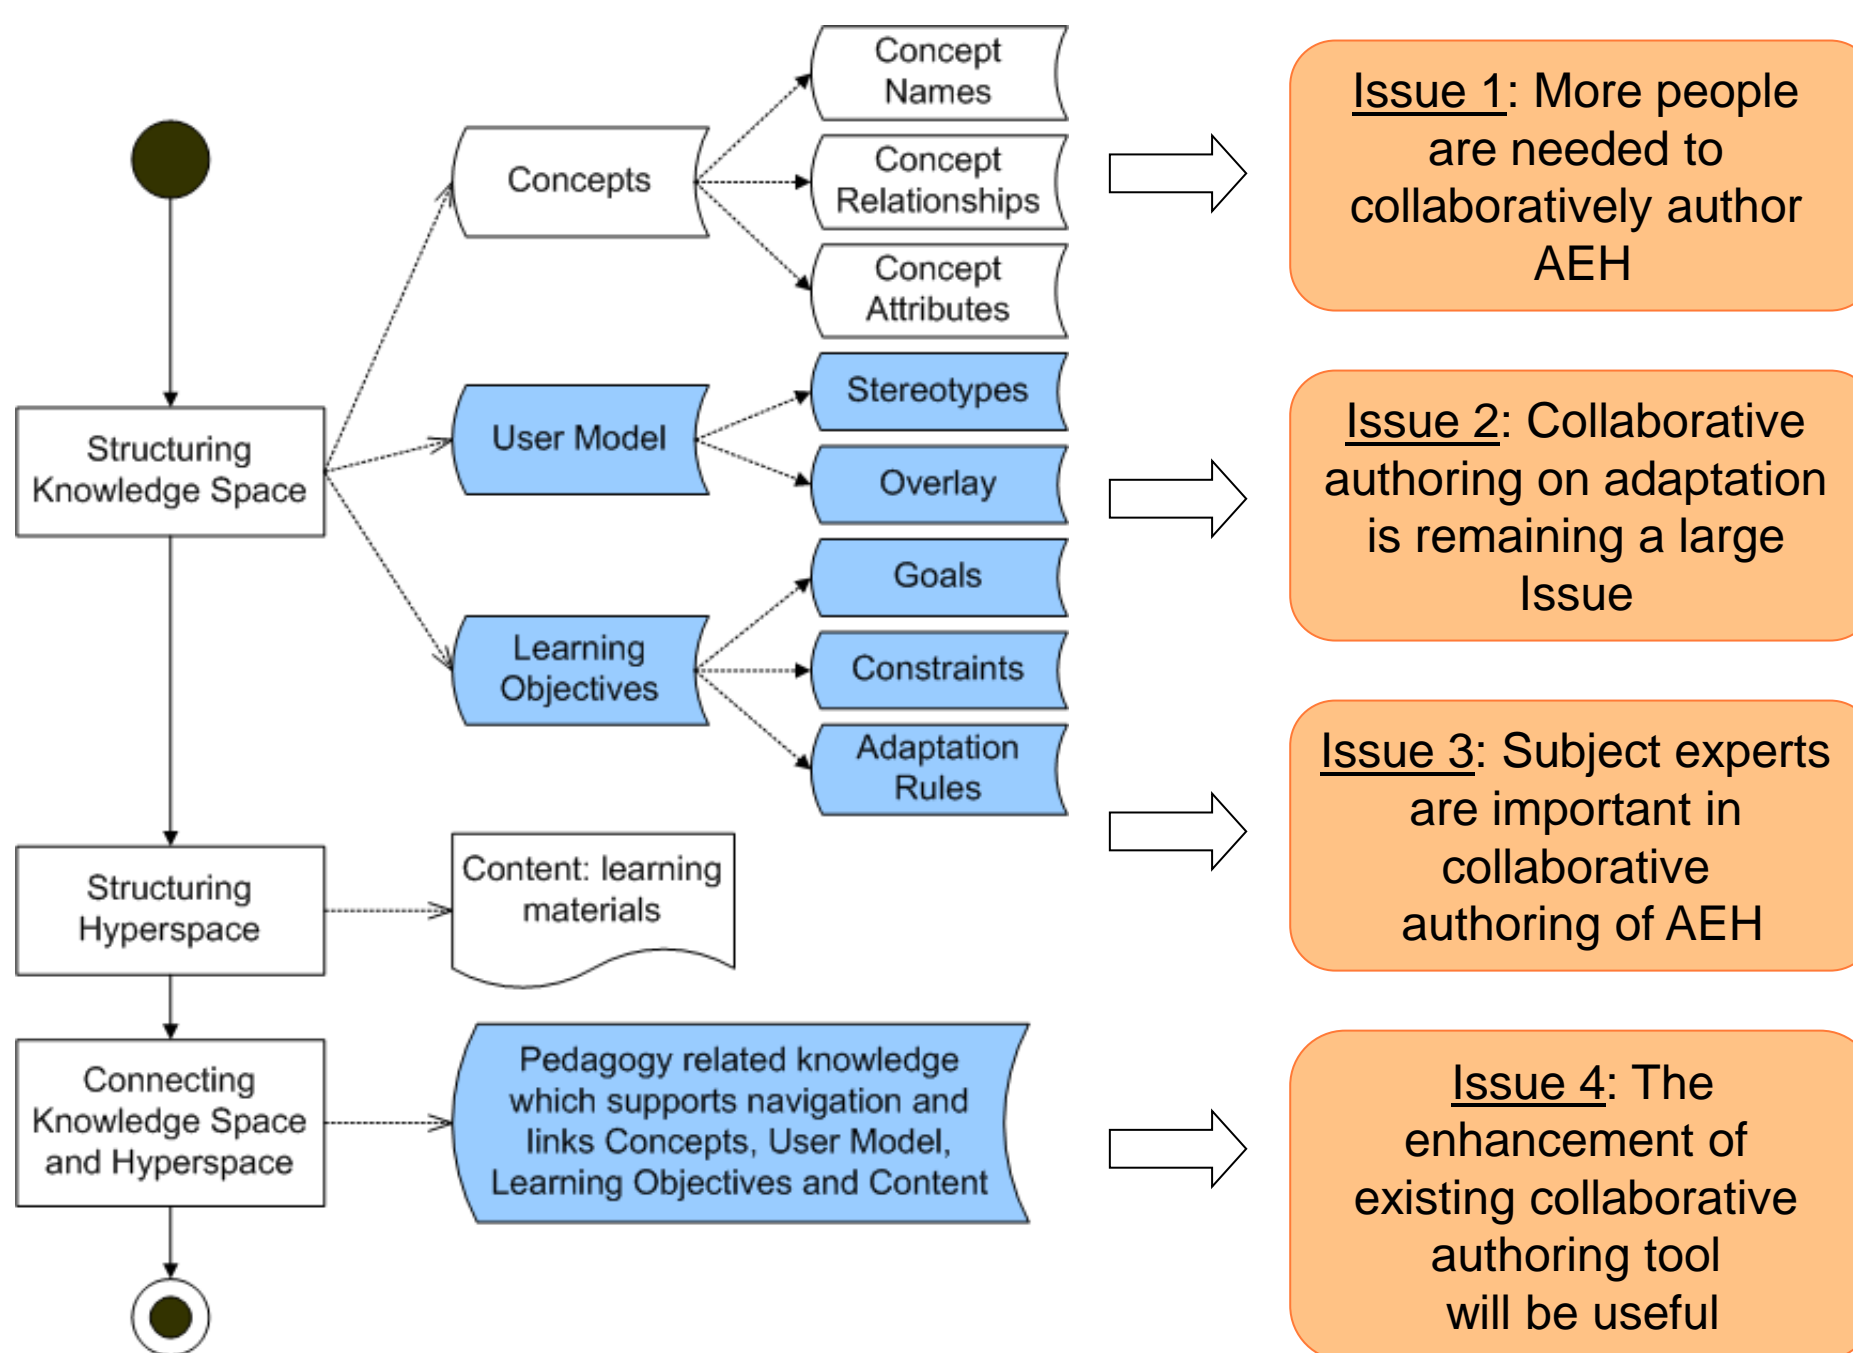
Structuring Knowledge Space

Concepts

Concept Names

Concept Relationships

Concept Attributes

User Model

Stereotypes

Overlay

Learning Objectives

Goals

Constraints

Adaptation Rules

Structuring Hyperspace

Content: learning materials

Connecting Knowledge Space and Hyperspace

Pedagogy related knowledge which supports navigation and links Concepts, User Model, Learning Objectives and Content

Issue 1: More people are needed to collaboratively author AEH

Issue 2: Collaborative authoring on adaptation is remaining a large Issue

Issue 3: Subject experts are important in collaborative authoring of AEH

Issue 4: The enhancement of existing collaborative authoring tool will be useful